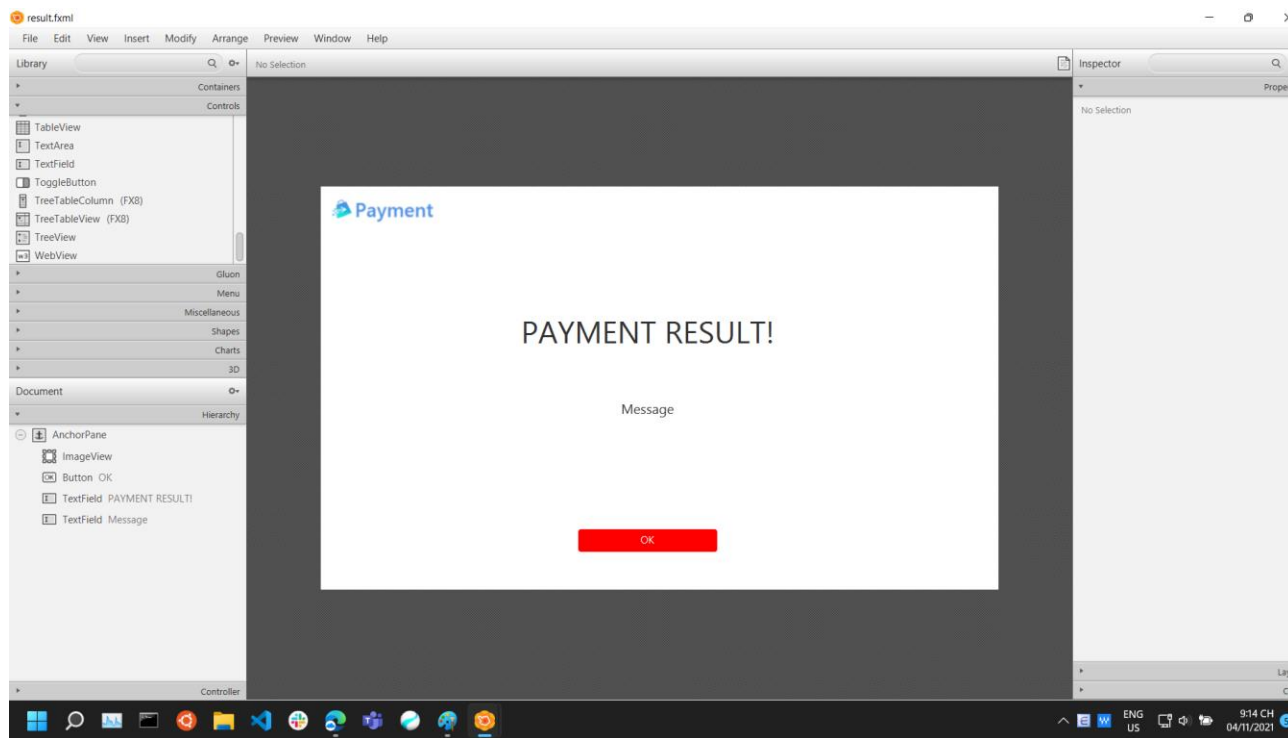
result.fxml

File Edit View Insert Modify Arrange Preview Window Help

Library

Containers

Controls

TableView
TextArea
TextField
ToggleButton
TreeTableColumn (FX8)
TreeTableView (FX8)
TreeView
WebView

Gluon
Menu
Miscellaneous
Shapes
Charts
3D

Document

Hierarchy

AnchorPane
ImageView
Button OK
TextField PAYMENT RESULT!
TextField Message

Controller

No Selection

Payment

PAYMENT RESULT!

Message

OK

Inspector

Prope

No Selection

La

C

ENG US

9:14 CH
04/11/2021